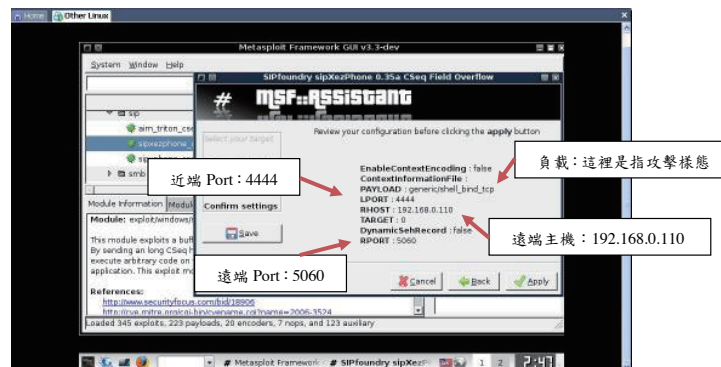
Home Other Linux

Metasploit Framework GUI v3.3-dev

System Window Help

SIPfoundry sipXezPhone 0.35a CSeq Field Overflow

MSF::ASSISTANT

Select your target

Review your configuration before clicking the apply button

sip
aim_triton_cse
sipxezphone_
sipxphone_cs
smb

EnableContextEncoding : false
ContextInformationFile :
PAYLOAD : generic/shell_bind_tcp
LPORT : 4444
RHOST : 192.168.0.110
TARGET : 0
DynamicSehRecord : false
RPORT : 5060

負載：這裡是指攻擊樣態

近端 Port：4444

遠端主機：192.168.0.110

遠端 Port：5060

Module Information Module

Module: exploit/windows/

This module exploits a buff
By sending an long CSeq h
execute arbitrary code on
application. This exploit m

Confirm settings

Save

References:
http://www.securityfocus.com/bid/18906
http://cve.mitre.org/cgi-bin/cvename.cgi?name=2006-3524

Cancel Back Apply

Loaded 345 exploits, 223 payloads, 20 encoders, 7 nops, and 123 auxiliary

Metasploit Framework SIPfoundry sipXezP 1 2 2:47